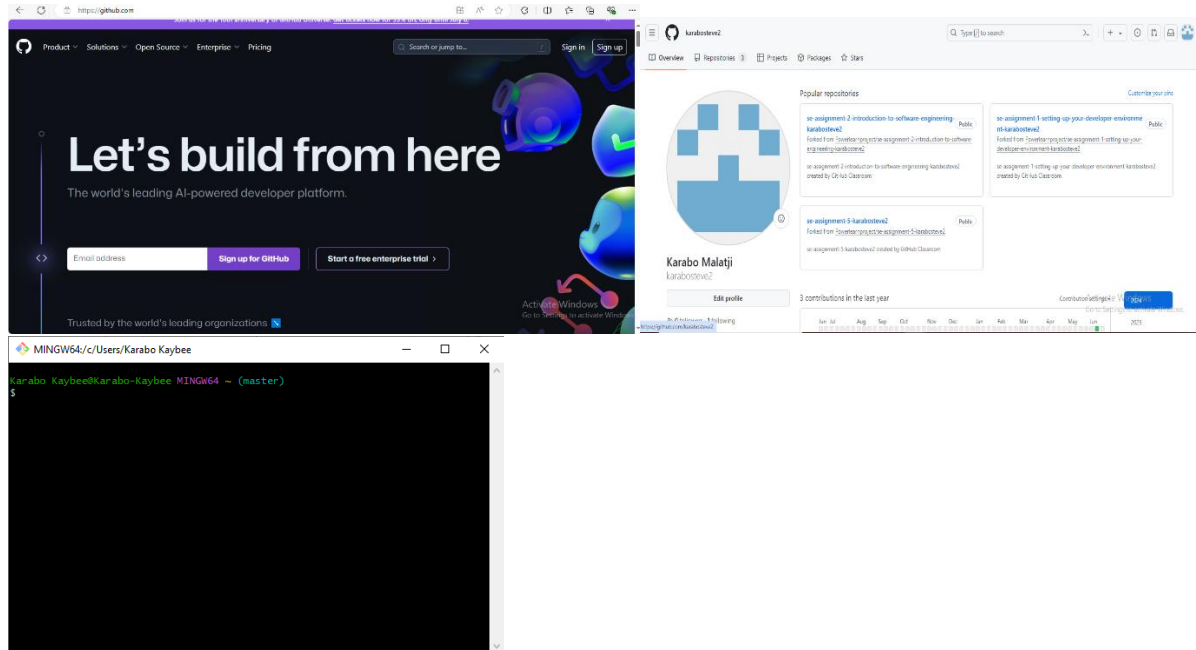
https://github.com

Product Solutions Open Source Enterprise Pricing

Search or jump to...

Sign in Sign up

Let's build from here

The world's leading AI-powered developer platform.

Email address

Sign up for GitHub

Start a free enterprise trial >

Trusted by the world's leading organizations

Activate Windows
Go to Settings to activate Windows.

karabosteve2

Type [/] to search

Overview Repositories 3 Projects Packages Stars

Popular repositories

Customize your pins

se-assignment-2-introduction-to-software-engineering-karabosteve2
Public
Forked from Powerlearnproject/se-assignment-2-introduction-to-software-engineering-karabosteve2

se-assignment-2-introduction-to-software-engineering-karabosteve2 created by GitHub Classroom

se-assignment-1-setting-up-your-developer-environment-karabosteve2
Public
Forked from Powerlearnproject/se-assignment-1-setting-up-your-developer-environment-karabosteve2

se-assignment-1-setting-up-your-developer-environment-karabosteve2 created by GitHub Classroom

se-assignment-5-karabosteve2
Public
Forked from Powerlearnproject/se-assignment-5-karabosteve2

se-assignment-5-karabosteve2 created by GitHub Classroom

Karabo Malatji
karabosteve2

Edit profile

3 contributions in the last year

Contribution settings

2024

2023

Jun Jul Aug Sep Oct Nov Dec Jan Feb Mar Apr May Jun

https://github.com/karabosteve2

MINGW64:/c/Users/Karabo Kaybee

Karabo Kaybee@Karabo-Kaybee MINGW64 ~ (master)
$